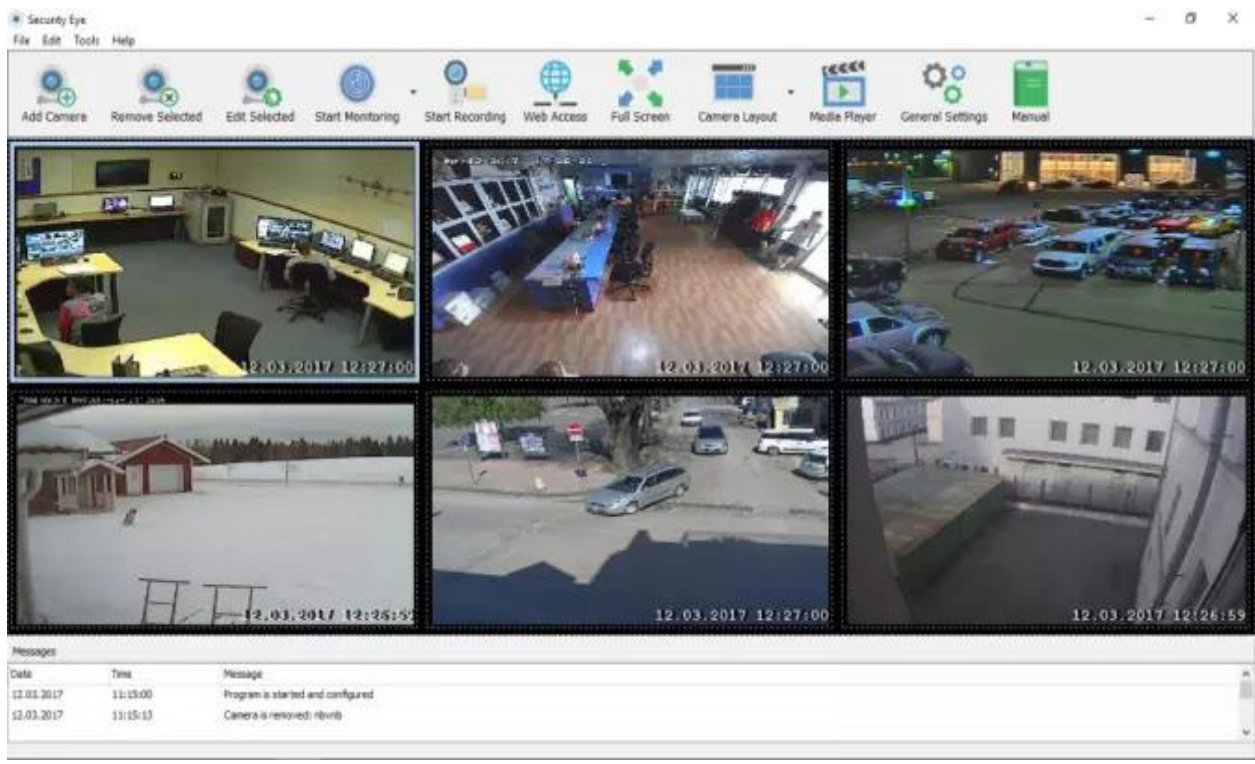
Security Eye
File Edit Tools Help

Add Camera Remove Selected Edit Selected Start Monitoring Start Recording Web Access Full Screen Camera Layout Media Player General Settings Manual

12.03.2017 12:27:00
12.03.2017 12:27:00
12.03.2017 12:27:00
12.03.2017 12:25:52
12.03.2017 12:27:00
12.03.2017 12:26:59

Messages

| Date | Time | Message |
|---|---|---|
| 12.03.2017 | 11:15:00 | Program is started and configured |
| 12.03.2017 | 11:15:13 | Camera is removed: nbvnb |